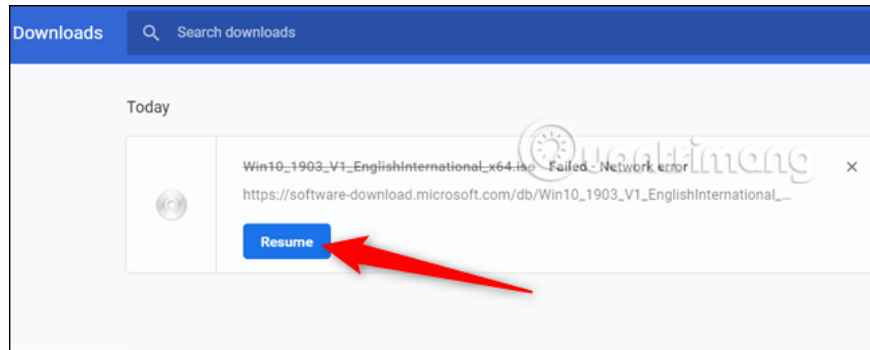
Downloads

Search downloads

Today

Win10_1903_V1_EnglishInternational_x64.iso Failed - Network error

https://software-download.microsoft.com/db/Win10_1903_V1_EnglishInternational_...

Resume

×

Quantrimang